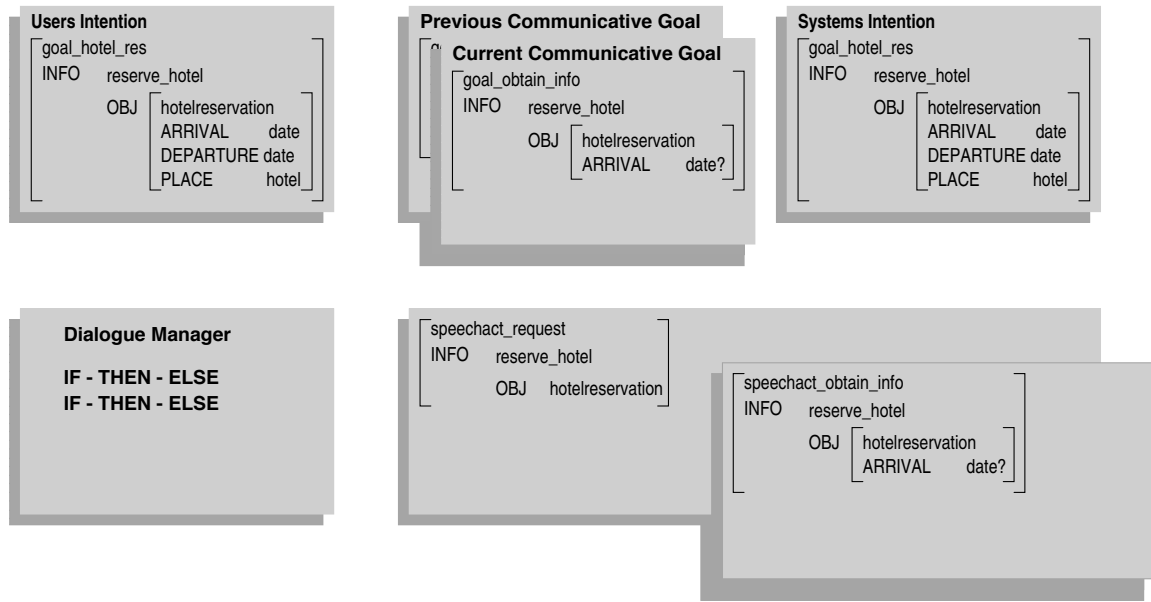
Users Intention

goal_hotel_res
INFO reserve_hotel
OBJ hotelreservation
ARRIVAL date
DEPARTURE date
PLACE hotel

Previous Communicative Goal

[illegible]

Current Communicative Goal

goal_obtain_info
INFO reserve_hotel
OBJ hotelreservation
ARRIVAL date?

Systems Intention

goal_hotel_res
INFO reserve_hotel
OBJ hotelreservation
ARRIVAL date
DEPARTURE date
PLACE hotel

Dialogue Manager

IF - THEN - ELSE
IF - THEN - ELSE

speechact_request
INFO reserve_hotel
OBJ hotelreservation

speechact_obtain_info
INFO reserve_hotel
OBJ hotelreservation
ARRIVAL date?